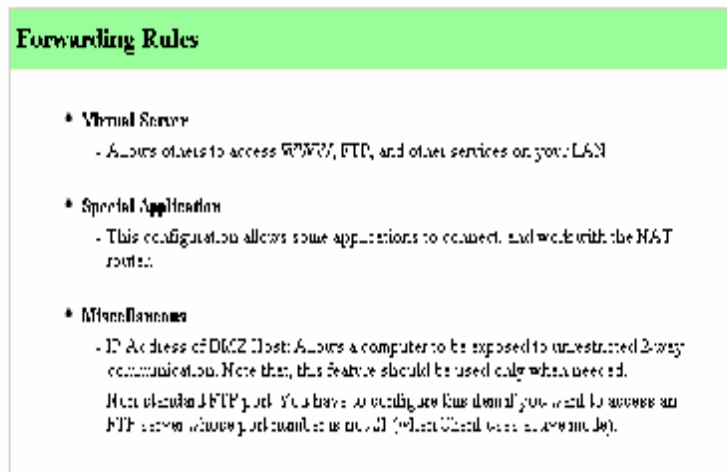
Forwarding Rules

• Virtual Server
- Allows others to access WWW, FTP, and other services on your LAN

• Special Application
- This configuration allows some applications to connect, and work with the NAT router.

• Miscellaneous
- IP Address of DMZ Host: Allows a computer to be exposed to unrestricted 2-way communication. Note that, this feature should be used only when needed.
Non-standard FTP port: You have to configure this item if you want to access an FTP server whose port number is not 21 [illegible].